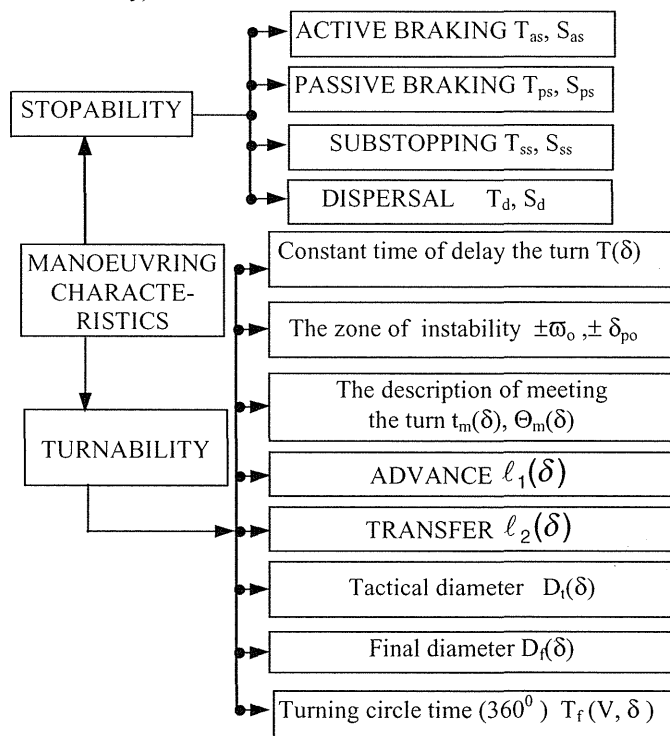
STOPABILITY

ACTIVE BRAKING $T_{as}$, $S_{as}$

PASSIVE BRAKING $T_{ps}$, $S_{ps}$

SUBSTOPPING $T_{ss}$, $S_{ss}$

DISPERSAL $T_d$, $S_d$

MANOEUVRING CHARACTE-RISTICS

TURNABILITY

Constant time of delay the turn $T(\delta)$

The zone of instability $\pm\varpi_o$ ,$\pm \delta_{po}$

The description of meeting the turn $t_m(\delta)$, $\Theta_m(\delta)$

ADVANCE $\ell_1(\delta)$

TRANSFER $\ell_2(\delta)$

Tactical diameter $D_t(\delta)$

Final diameter $D_f(\delta)$

Turning circle time ($360^0$ ) $T_f(V, \delta)$